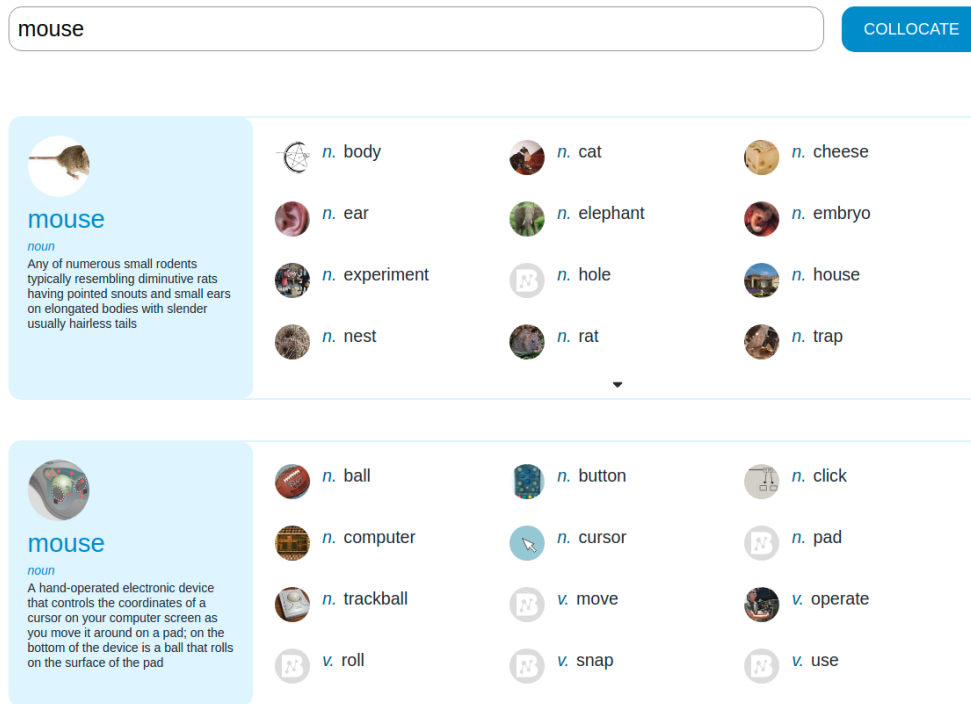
mouse

COLLOCATE

mouse
noun
Any of numerous small rodents typically resembling diminutive rats having pointed snouts and small ears on elongated bodies with slender usually hairless tails

n. body
n. cat
n. cheese
n. ear
n. elephant
n. embryo
n. experiment
n. hole
n. house
n. nest
n. rat
n. trap

mouse
noun
A hand-operated electronic device that controls the coordinates of a cursor on your computer screen as you move it around on a pad; on the bottom of the device is a ball that rolls on the surface of the pad

n. ball
n. button
n. click
n. computer
n. cursor
n. pad
n. trackball
v. move
v. operate
v. roll
v. snap
v. use